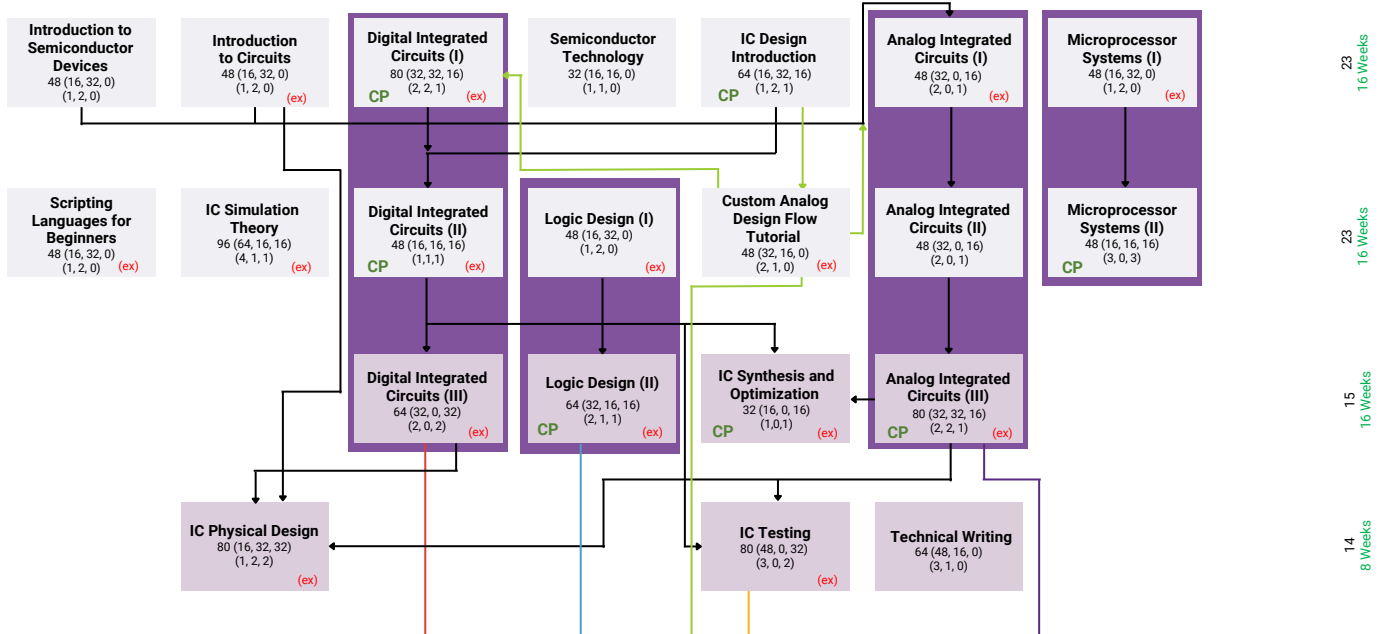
Introduction to Semiconductor Devices
48 (16, 32, 0)
(1, 2, 0)

Introduction to Circuits
48 (16, 32, 0)
(1, 2, 0) (ex)

Digital Integrated Circuits (I)
80 (32, 32, 16)
(2, 2, 1)
CP (ex)

Semiconductor Technology
32 (16, 16, 0)
(1, 1, 0)

IC Design Introduction
64 (16, 32, 16)
CP (1, 2, 1)

Analog Integrated Circuits (I)
48 (32, 0, 16)
(2, 0, 1) (ex)

Microprocessor Systems (I)
48 (16, 32, 0)
(1, 2, 0) (ex)

23
16 Weeks

Scripting Languages for Beginners
48 (16, 32, 0)
(1, 2, 0) (ex)

IC Simulation Theory
96 (64, 16, 16)
(4, 1, 1) (ex)

Digital Integrated Circuits (II)
48 (16, 16, 16)
(1,1,1)
CP (ex)

Logic Design (I)
48 (16, 32, 0)
(1, 2, 0)
(ex)

Custom Analog Design Flow Tutorial
48 (32, 16, 0)
(2, 1, 0) (ex)

Analog Integrated Circuits (II)
48 (32, 0, 16)
(2, 0, 1)

Microprocessor Systems (II)
48 (16, 16, 16)
(3, 0, 3)
CP

23
16 Weeks

Digital Integrated Circuits (III)
64 (32, 0, 32)
(2, 0, 2)
(ex)

Logic Design (II)
64 (32, 16, 16)
(2, 1, 1)
CP (ex)

IC Synthesis and Optimization
32 (16, 0, 16)
(1,0,1)
CP (ex)

Analog Integrated Circuits (III)
80 (32, 32, 16)
CP (2, 2, 1) (ex)

15
16 Weeks

IC Physical Design
80 (16, 32, 32)
(1, 2, 2)
(ex)

IC Testing
80 (48, 0, 32)
(3, 0, 2)
(ex)

Technical Writing
64 (48, 16, 0)
(3, 1, 0)

14
8 Weeks